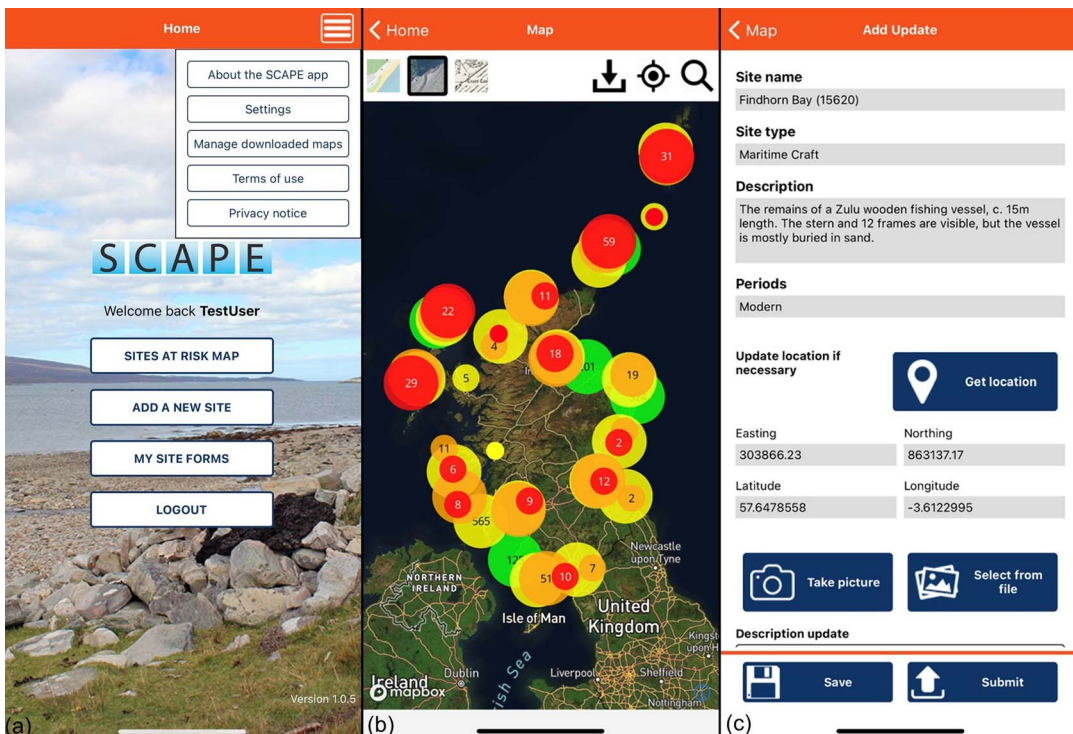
Home

About the SCAPE app
Settings
Manage downloaded maps
Terms of use
Privacy notice

SCAPE

Welcome back **TestUser**

SITES AT RISK MAP
ADD A NEW SITE
MY SITE FORMS
LOGOUT

Version 1.0.5

(a)

< Home Map

31
59
22
11
4
18
101
19
29
5
2
11
6
12
8
9
2
565
128
51
10
7
NORTHERN IRELAND
Isle of Man
United Kingdom
Newcastle upon Tyne
Ireland
Dublin
Liverpool
Sheffield
Kingst upon Hull
Irish Sea
mapbox

(b)

< Map Add Update

Site name
Findhorn Bay (15620)

Site type
Maritime Craft

Description
The remains of a Zulu wooden fishing vessel, c. 15m length. The stern and 12 frames are visible, but the vessel is mostly buried in sand.

Periods
Modern

Update location if necessary
Get location

Easting
303866.23
Northing
863137.17
Latitude
57.6478558
Longitude
-3.6122995

Take picture
Select from file

Description update

Save
Submit

(c)